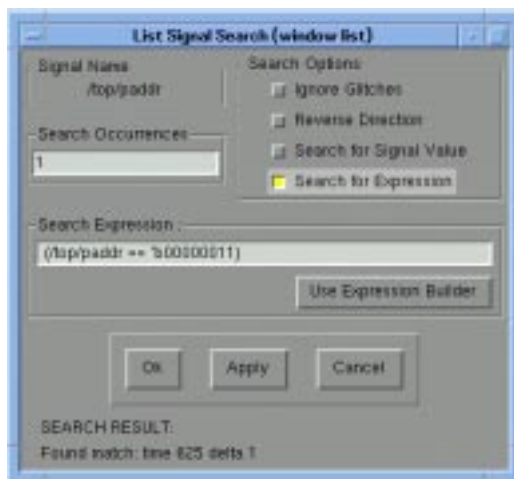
List Signal Search (window list)

Signal Name
/top/paddr

Search Occurrences
1

Search Options
Ignore Glitches
Reverse Direction
Search for Signal Value
Search for Expression

Search Expression :
(/top/paddr == 'b00000011)

Use Expression Builder

Ok
Apply
Cancel

SEARCH RESULT:
Found match: time 625 delta 1